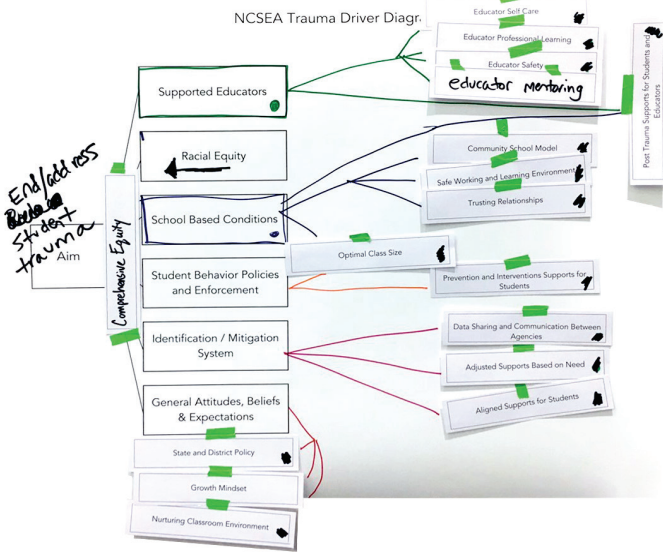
NCSEA Trauma Driver Diagra

Educator Self Care

Educator Professional Learning

Educator Safety

educator mentoring

Post Trauma Supports for Students and Educators

End/address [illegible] student trauma

Aim

Comprehensive Equity

Supported Educators

Racial Equity

School Based Conditions

Student Behavior Policies and Enforcement

Identification / Mitigation System

General Attitudes, Beliefs & Expectations

Community School Model

Safe Working and Learning Environment

Trusting Relationships

Optimal Class Size

Prevention and Interventions Supports for Students

Data Sharing and Communication Between Agencies

Adjusted Supports Based on Need

Aligned Supports for Students

State and District Policy

Growth Mindset

Nurturing Classroom Environment